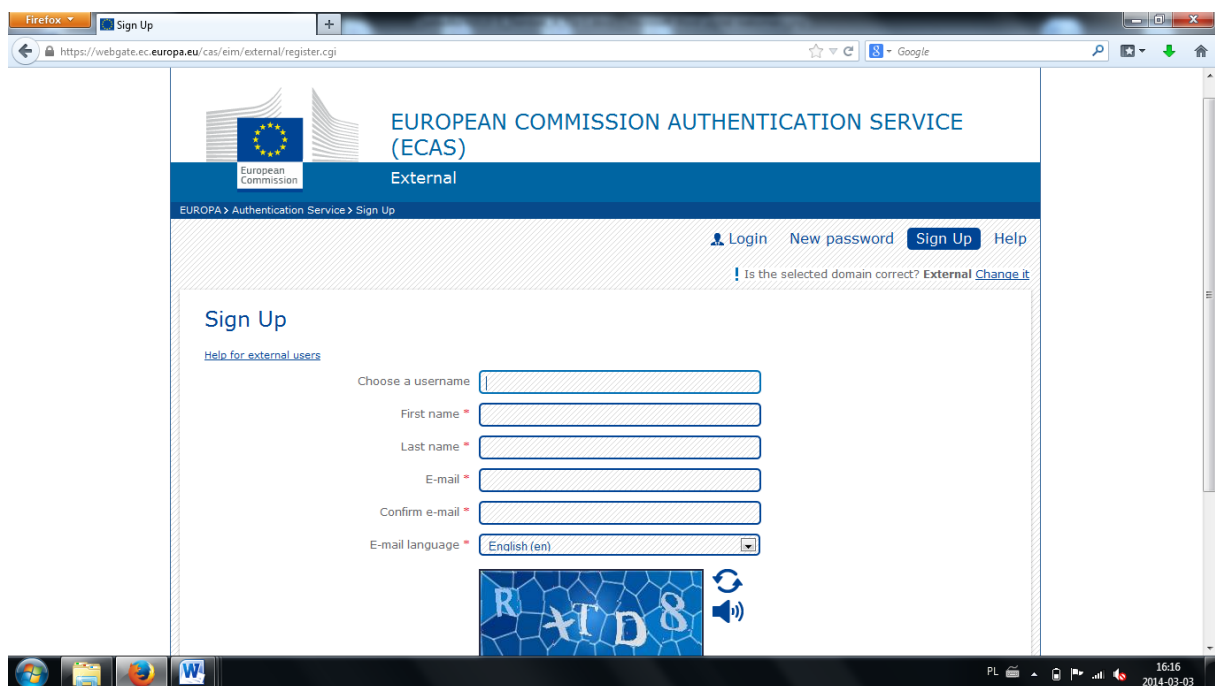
Firefox
Sign Up
+
https://webgate.ec.europa.eu/cas/eim/external/register.cgi
Google

European Commission
EUROPEAN COMMISSION AUTHENTICATION SERVICE (ECAS)
External
EUROPA > Authentication Service > Sign Up
Login New password Sign Up Help
! Is the selected domain correct? External Change it

Sign Up
Help for external users
Choose a username
First name *
Last name *
E-mail *
Confirm e-mail *
E-mail language * English (en)
R xTD8

PL 16:16 2014-03-03